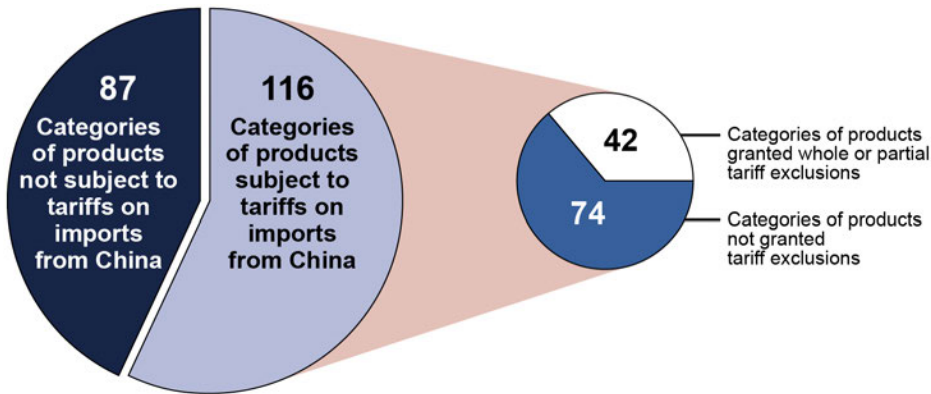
87
Categories of products not subject to tariffs on imports from China

116
Categories of products subject to tariffs on imports from China

42

74

Categories of products granted whole or partial tariff exclusions

Categories of products not granted tariff exclusions